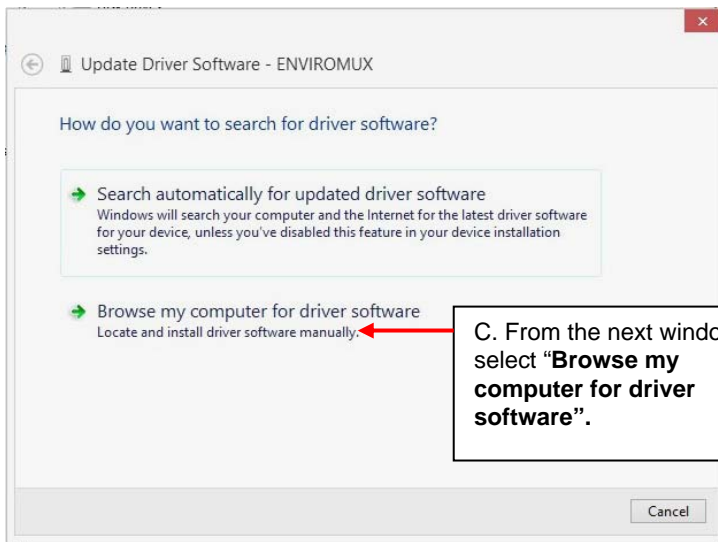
Update Driver Software - ENVIROMUX

How do you want to search for driver software?

Search automatically for updated driver software
Windows will search your computer and the Internet for the latest driver software for your device, unless you've disabled this feature in your device installation settings.

Browse my computer for driver software
Locate and install driver software manually.

C. From the next windo select "**Browse my computer for driver software".**

Cancel